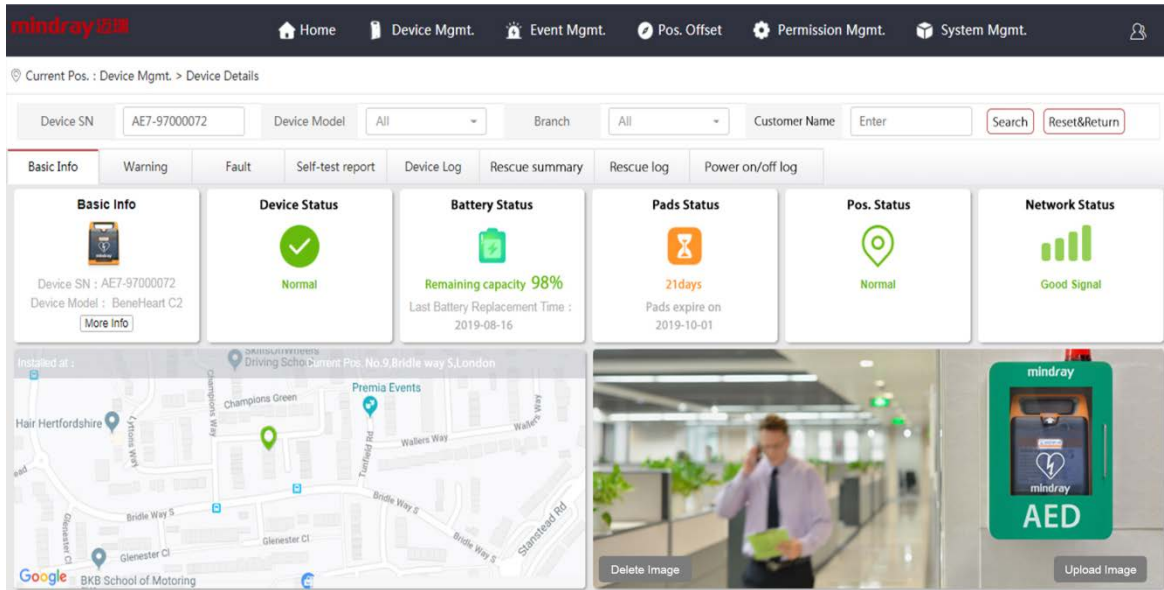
mindray 迈瑞

Home Device Mgmt. Event Mgmt. Pos. Offset Permission Mgmt. System Mgmt.

Current Pos. : Device Mgmt. > Device Details

Device SN AE7-97000072 Device Model All Branch All Customer Name Enter Search Reset&Return

Basic Info Warning Fault Self-test report Device Log Rescue summary Rescue log Power on/off log

Basic Info
Device SN : AE7-97000072
Device Model : BeneHeart C2
More Info

Device Status
Normal

Battery Status
Remaining capacity 98%
Last Battery Replacement Time : 2019-08-16

Pads Status
21days
Pads expire on 2019-10-01

Pos. Status
Normal

Network Status
Good Signal

Installed at : Current Pos. No.9,Bridle way S,London

Skillsonwheels Driving School
Premia Events
Champions Green
Champions Way
Hair Hertfordshire
Lytons Way
Wallers Way
Tunfield Rd
Bridle Way S
Glenester Cl
Stanstead Rd
BKB School of Motoring
Google

mindray
mindray
AED

Delete Image
Upload Image